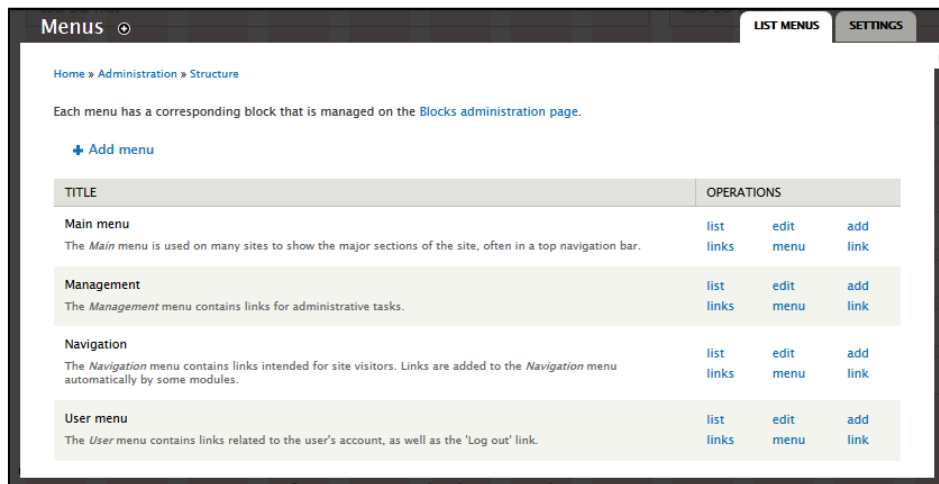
Menus ⊕

LIST MENUS SETTINGS

Home » Administration » Structure

Each menu has a corresponding block that is managed on the Blocks administration page.

+ Add menu

| TITLE | OPERATIONS | | |
|---|---|---|---|
| Main menu<br>The *Main* menu is used on many sites to show the major sections of the site, often in a top navigation bar. | list links | edit menu | add link |
| Management<br>The *Management* menu contains links for administrative tasks. | list links | edit menu | add link |
| Navigation<br>The *Navigation* menu contains links intended for site visitors. Links are added to the *Navigation* menu automatically by some modules. | list links | edit menu | add link |
| User menu<br>The *User* menu contains links related to the user's account, as well as the 'Log out' link. | list links | edit menu | add link |